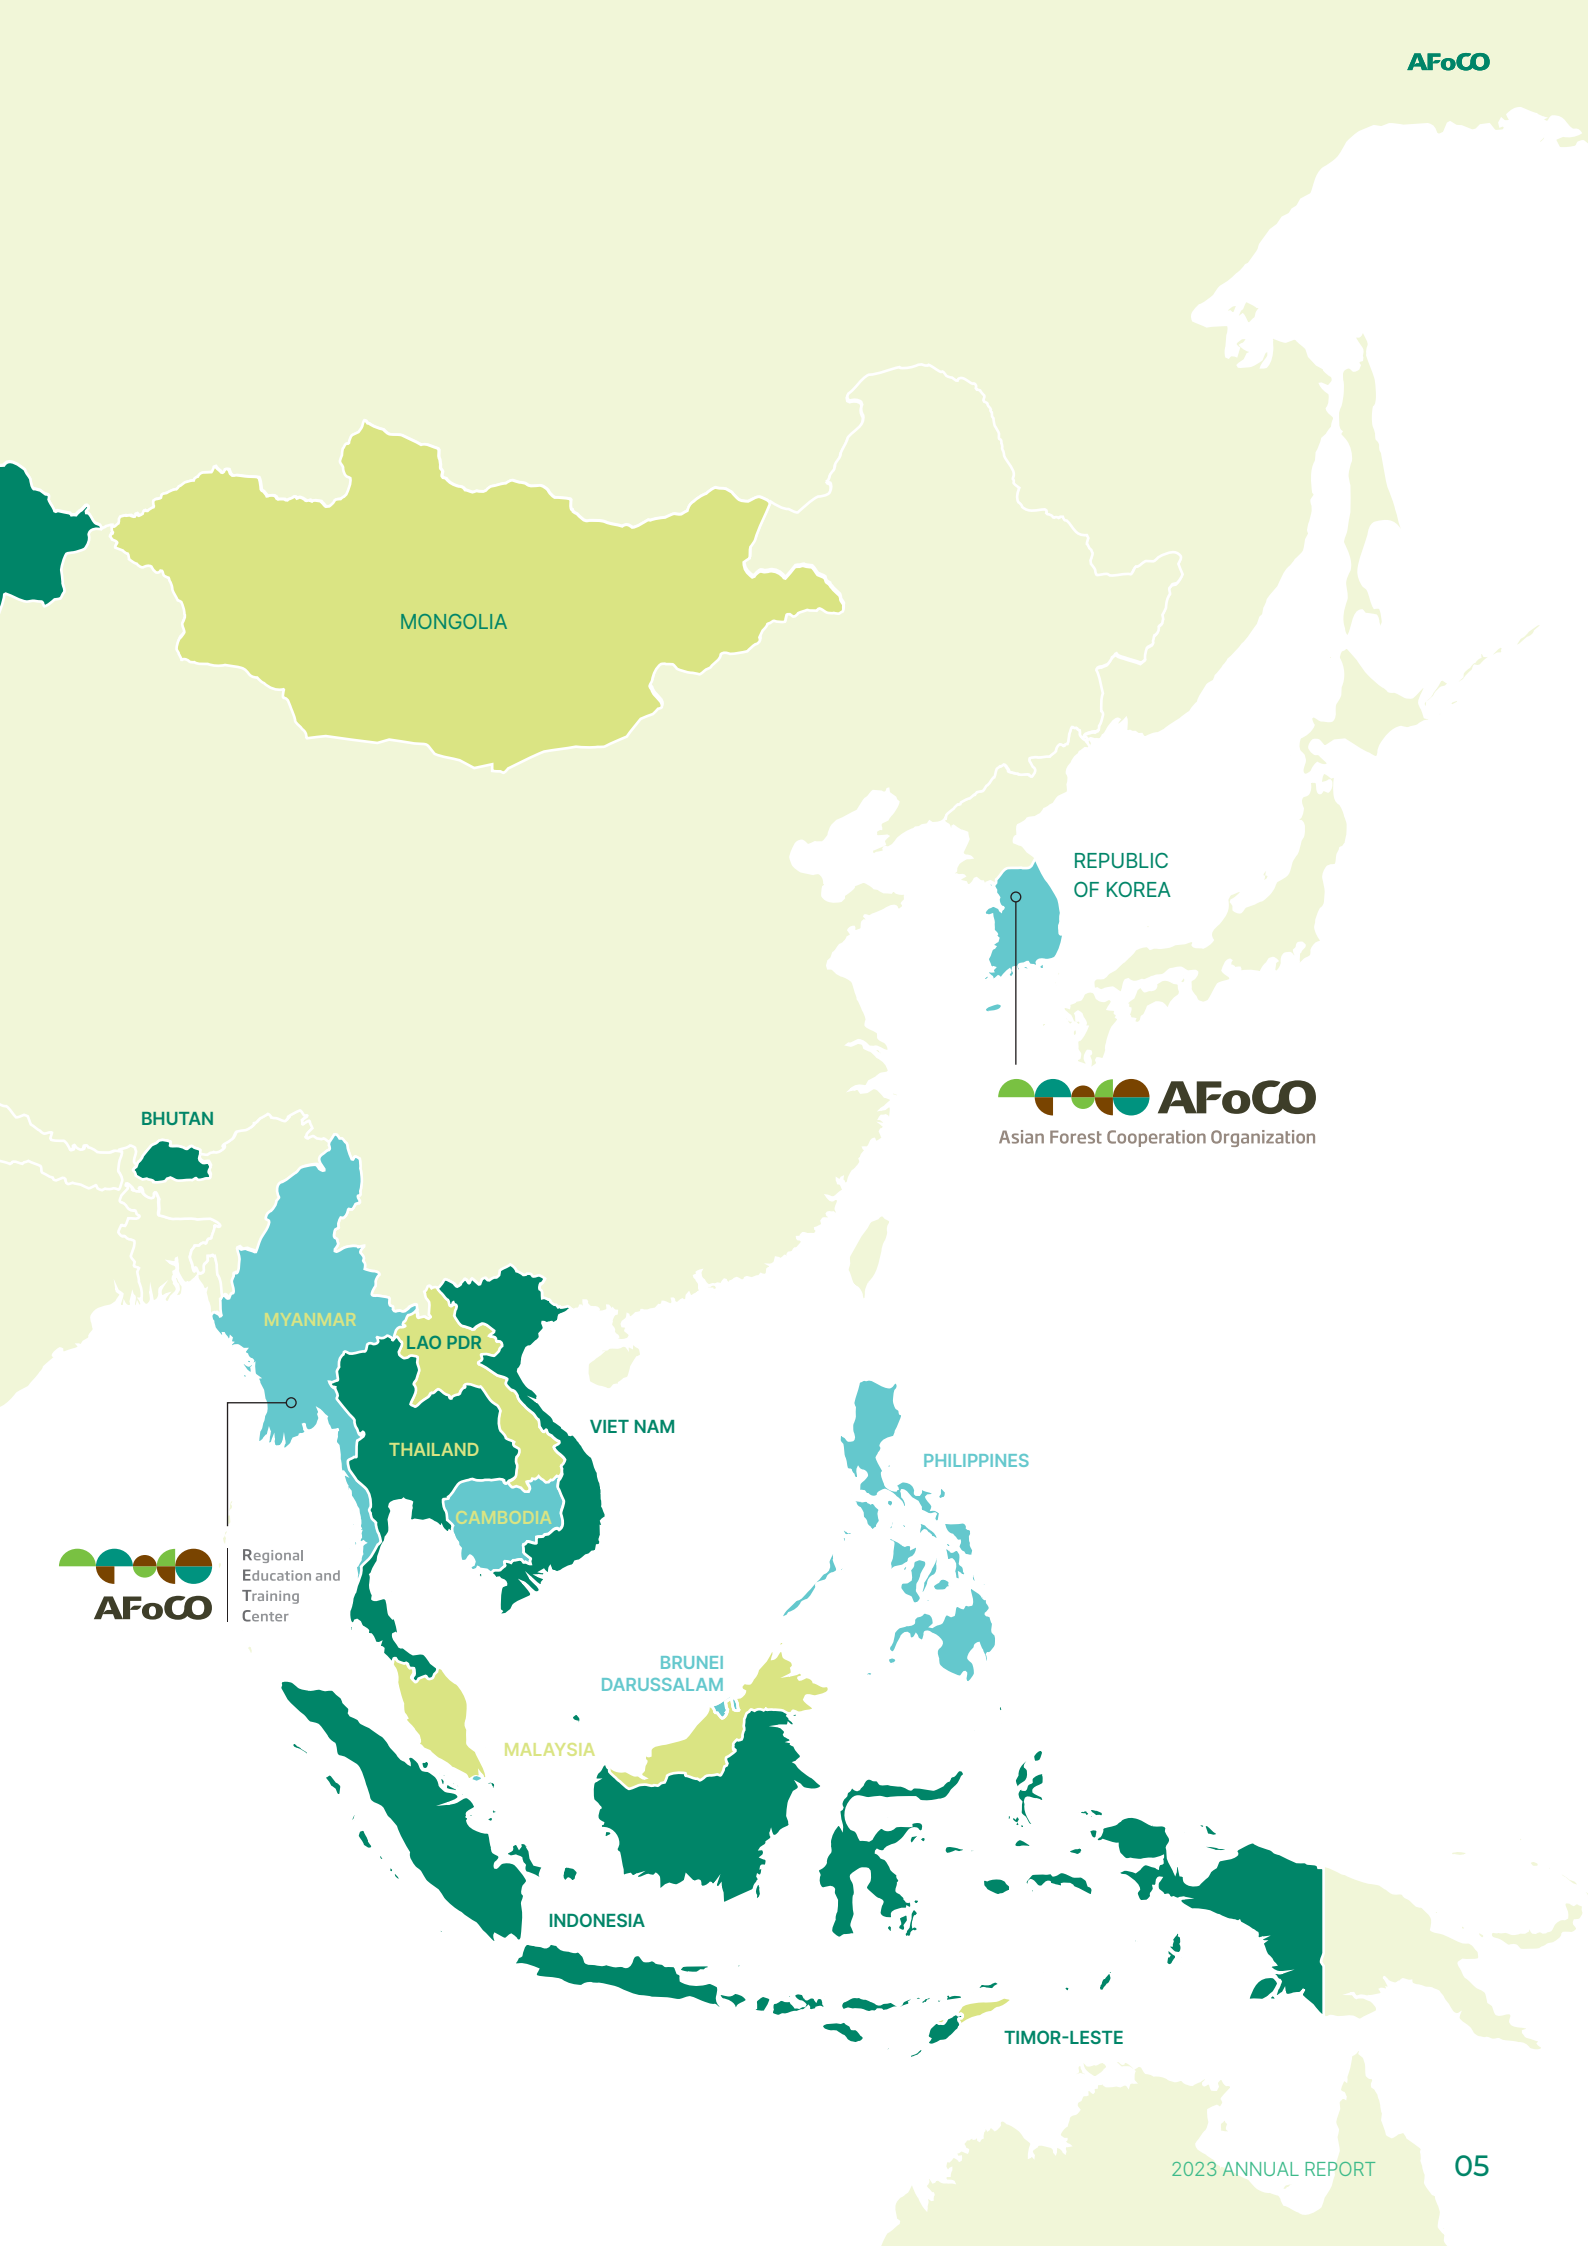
AFoCO

MONGOLIA

REPUBLIC OF KOREA

AFoCO
Asian Forest Cooperation Organization

BHUTAN

MYANMAR

LAO PDR

VIET NAM

THAILAND

PHILIPPINES

CAMBODIA

AFoCO
Regional Education and Training Center

BRUNEI DARUSSALAM

MALAYSIA

INDONESIA

TIMOR-LESTE

2023 ANNUAL REPORT 05